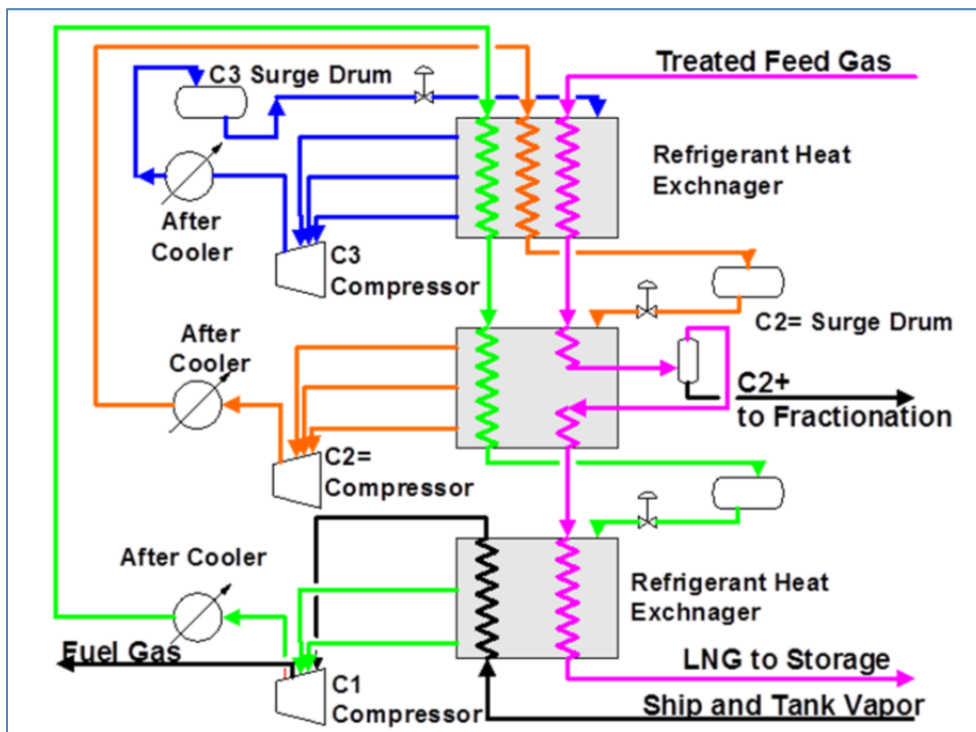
C3 Surge Drum

Treated Feed Gas

Refrigerant Heat Exchnager

After Cooler

C3 Compressor

C2= Surge Drum

After Cooler

C2+ to Fractionation

C2= Compressor

After Cooler

Refrigerant Heat Exchnager

Fuel Gas

LNG to Storage

C1 Compressor

Ship and Tank Vapor